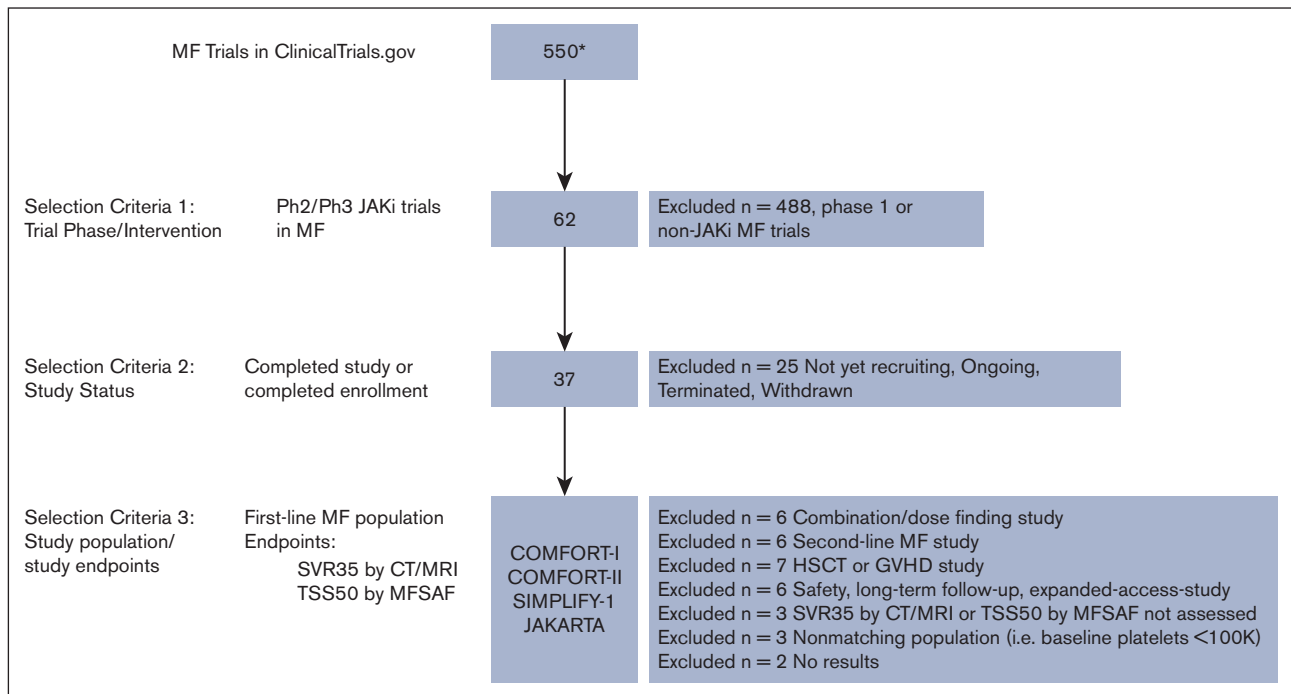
MF Trials in ClinicalTrials.gov

550*

Selection Criteria 1: Trial Phase/Intervention

Ph2/Ph3 JAKi trials in MF

62

Excluded n = 488, phase 1 or non-JAKi MF trials

Selection Criteria 2: Study Status

Completed study or completed enrollment

37

Excluded n = 25 Not yet recruiting, Ongoing, Terminated, Withdrawn

Selection Criteria 3: Study population/ study endpoints

First-line MF population
Endpoints:
SVR35 by CT/MRI
TSS50 by MFSAF

COMFORT-I
COMFORT-II
SIMPLIFY-1
JAKARTA

Excluded n = 6 Combination/dose finding study
Excluded n = 6 Second-line MF study
Excluded n = 7 HSCT or GVHD study
Excluded n = 6 Safety, long-term follow-up, expanded-access-study
Excluded n = 3 SVR35 by CT/MRI or TSS50 by MFSAF not assessed
Excluded n = 3 Nonmatching population (i.e. baseline platelets <100K)
Excluded n = 2 No results